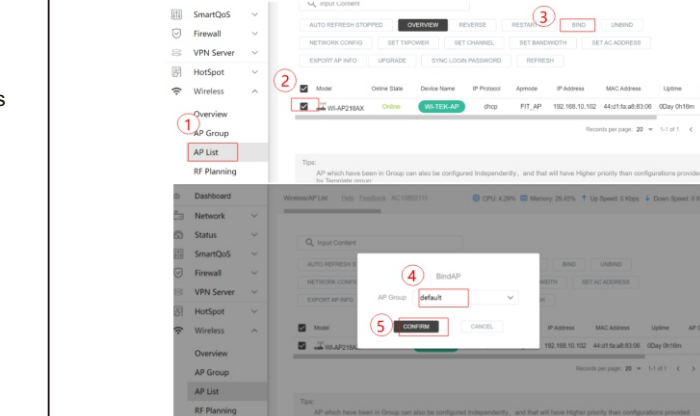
s

SmartQoS
Firewall
VPN Server
HotSpot
Wireless
Overview
AP Group
AP List
RF Planning

Input Content

AUTO REFRESH STOPPED
OVERVIEW
REVERSE
RESTART
BIND
UNBIND
NETWORK CONFIG
SET TXPOWER
SET CHANNEL
SET BANDWIDTH
SET AC ADDRESS
EXPORT AP INFO
UPGRADE
SYNC LOGIN PASSWORD
REFRESH

| | Model | Online State | Device Name | IP Protocol | Apmode | IP Address | MAC Address | Uptime |
|---|---|---|---|---|---|---|---|---|
| | WI-AP218AX | Online | WI-TEK-AP | dhcp | FIT_AP | 192.168.10.102 | 44:d1:fa:a8:83:06 | 0Day 0h16m |

Records per page: 20 1-1 of 1

Tips:
AP which have been in Group can also be configured Independently, and that will have Higher priority than configurations provide by Template group

1 2 3

Dashboard
Network
Status
SmartQoS
Firewall
VPN Server
HotSpot
Wireless
Overview
AP Group
AP List
RF Planning

Wireless/AP List Help Feedback AC1000211 CPU: 4.29% Memory: 29.45% Up Speed: 0 Kbps Down Speed: 0 Kbps

Input Content
AUTO REFRESH S
NETWORK CONFI
EXPORT AP INFO
BIND
UNBIND
SET AC ADDRESS

BindAP
AP Group default
CONFIRM
CANCEL

Model
WI-AP218AX
IP Address MAC Address Uptime AP
192.168.10.102 44:d1:fa:a8:83:06 0Day 0h16m

Records per page: 20 1-1 of 1

Tips:
AP which have been in Group can also be configured Independently, and that will have Higher priority than configurations provided

4 5